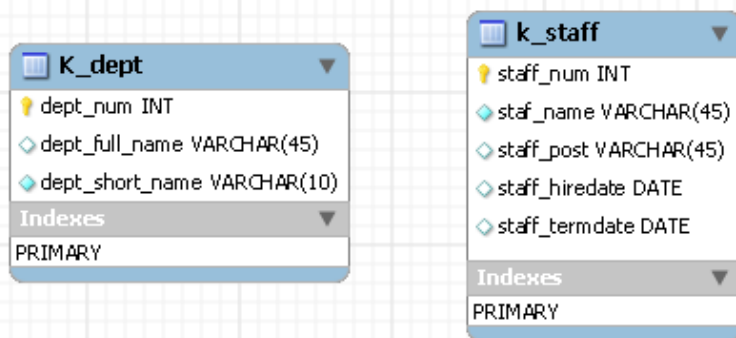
K_dept

dept_num INT

dept_full_name VARCHAR(45)

dept_short_name VARCHAR(10)

Indexes

PRIMARY

k_staff

staff_num INT

staf_name VARCHAR(45)

staff_post VARCHAR(45)

staff_hiredate DATE

staff_termdate DATE

Indexes

PRIMARY